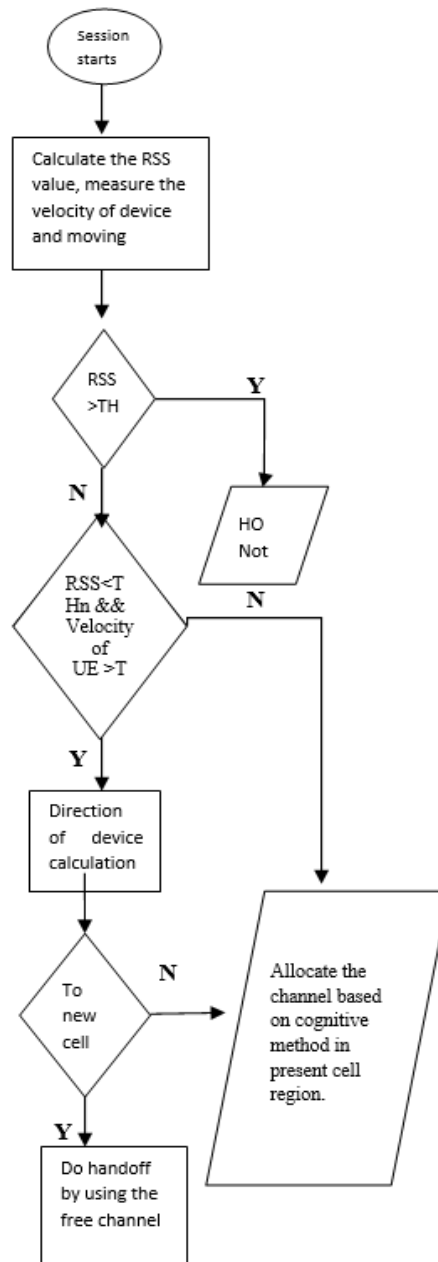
Session starts

Calculate the RSS value, measure the velocity of device and moving

RSS >TH

Y

HO Not

N

RSS<T Hn && Velocity of UE >T

N

Y

Direction of device calculation

To new cell

N

Allocate the channel based on cognitive method in present cell region.

Y

Do handoff by using the free channel